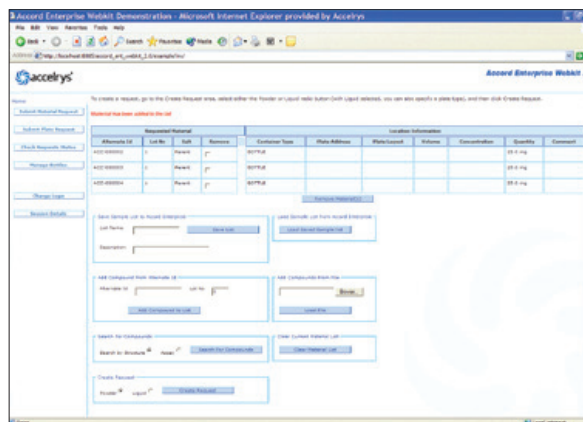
Accord Enterprise Webkit Demonstration - Microsoft Internet Explorer provided by Accelrys

File Edit View Favorites Tools Help

Back Search Favorites Media

Address http://localhost:8080/accord_ent_webkit_2.0/example/inv/

accelrys

Accord Enterprise Webkit

Home

Submit Material Request

Submit Plate Request

Check Requests Status

Manage Bottles

Change Login

Session Details

To create a request, go to the Create Request area, select either the Powder or Liquid radio button (with Liquid selected, you can also specify a plate type), and then click Create Request.

Material has been added to the list

| Requested Material | | | | Location Information | | | | | | |
|---|---|---|---|---|---|---|---|---|---|---|
| Alternate Id | Lot No | Salt | Remove | Container Type | Plate Address | Plate/Layout | Volume | Concentration | Quantity | Comment |
| ACD-000002 | 1 | Parent | | BOTTLE | | | | | 25.0 mg | |
| ACD-000003 | 1 | Parent | | BOTTLE | | | | | 25.0 mg | |
| ACD-000004 | 1 | Parent | | BOTTLE | | | | | 25.0 mg | |

Remove Material(s)

Save Sample List to Accord Enterprise

List Name:

Description:

Save List

Load Sample List from Accord Enterprise

Load Saved Sample List

Add Compound from Alternate Id

Alternate Id Lot No

Add Compound to List

Add Compounds from File

Browse...

Load File

Search for Compounds

Search by Structure Name

Search for Compounds

Clear Current Material List

Clear Material List

Create Request

Powder Liquid

Create Request

Local intranet